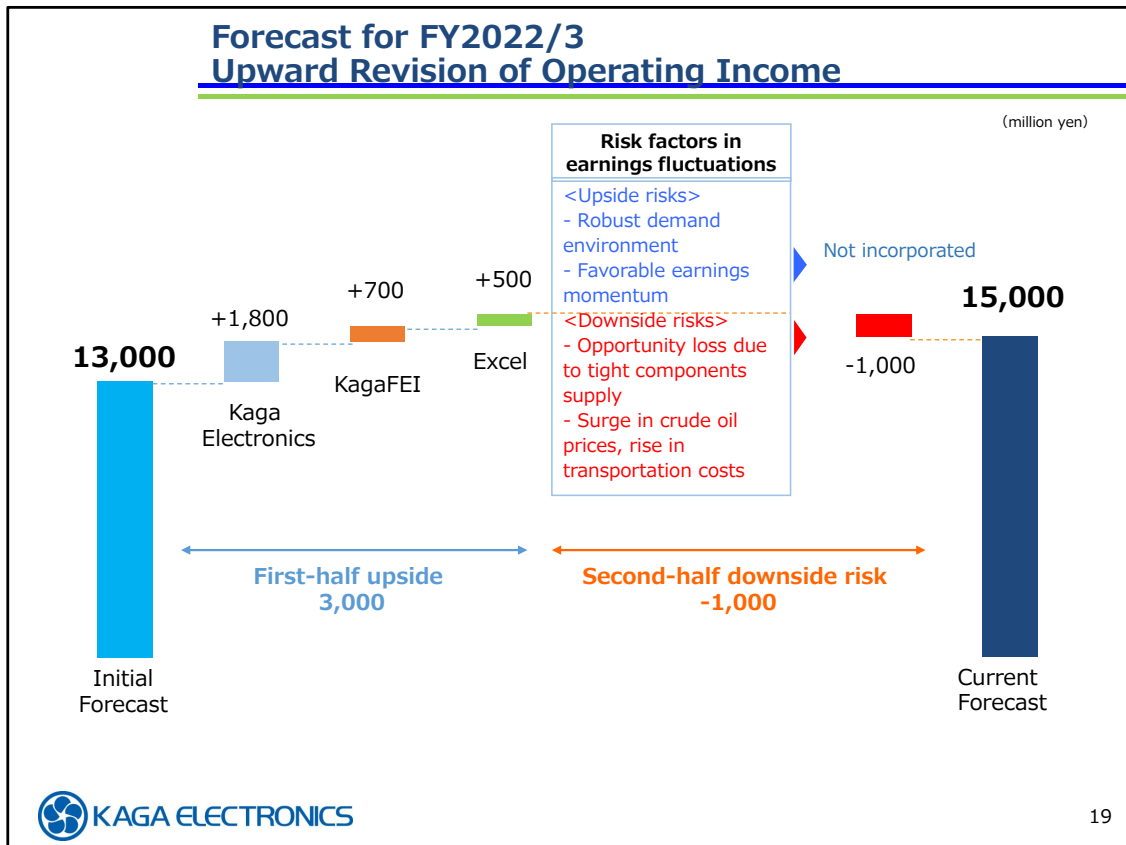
Forecast for FY2022/3
Upward Revision of Operating Income

(million yen)

Risk factors in earnings fluctuations

<Upside risks>
- Robust demand environment
- Favorable earnings momentum

Not incorporated

<Downside risks>
- Opportunity loss due to tight components supply
- Surge in crude oil prices, rise in transportation costs

13,000

+1,800

+700

+500

15,000

-1,000

Kaga Electronics

KagaFEI

Excel

First-half upside
3,000

Second-half downside risk
-1,000

Initial Forecast

Current Forecast

KAGA ELECTRONICS

19